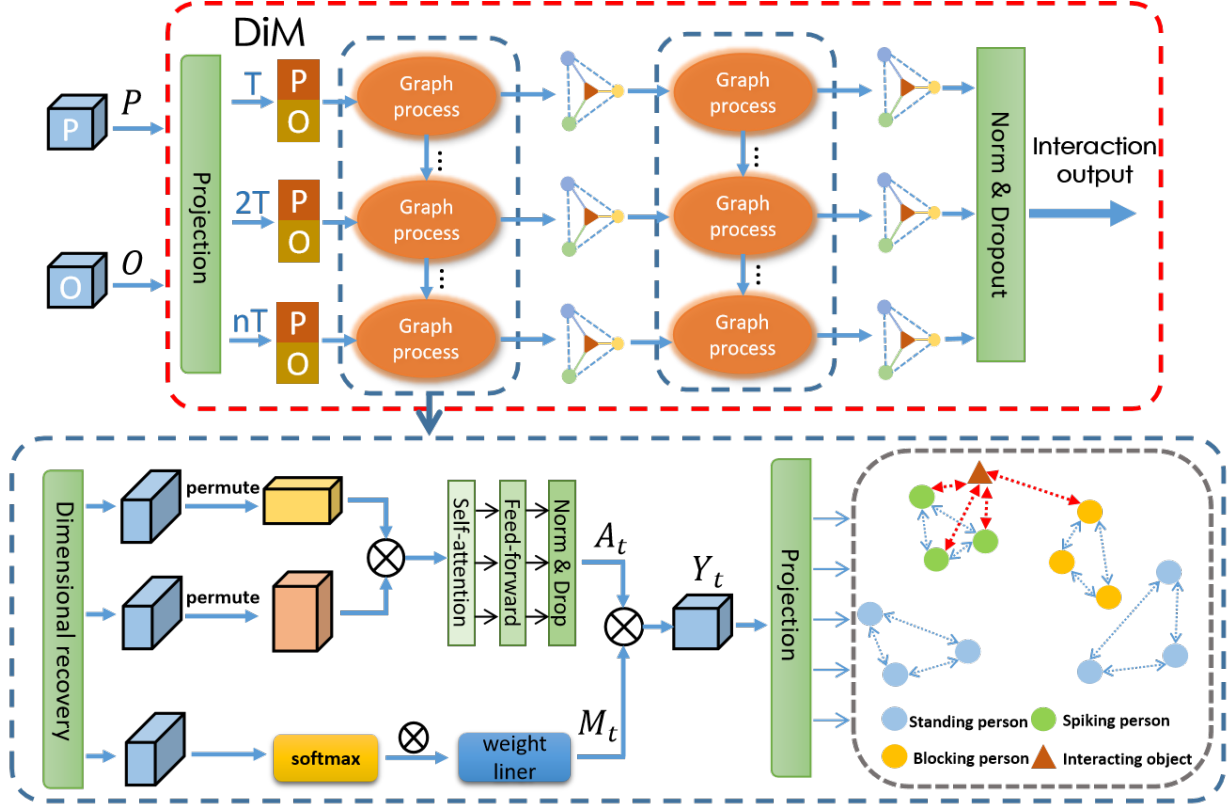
DiM

P

$P$

O

$O$

Projection

T

P

O

2T

P

O

nT

P

O

Graph process

Graph process

Graph process

Graph process

Graph process

Graph process

Norm & Dropout

Interaction output

Dimensional recovery

permute

permute

$\otimes$

Self-attention

Feed-forward

Norm & Drop

$A_t$

$\otimes$

$Y_t$

softmax

$\otimes$

weight liner

$M_t$

Projection

Standing person

Spiking person

Blocking person

Interacting object